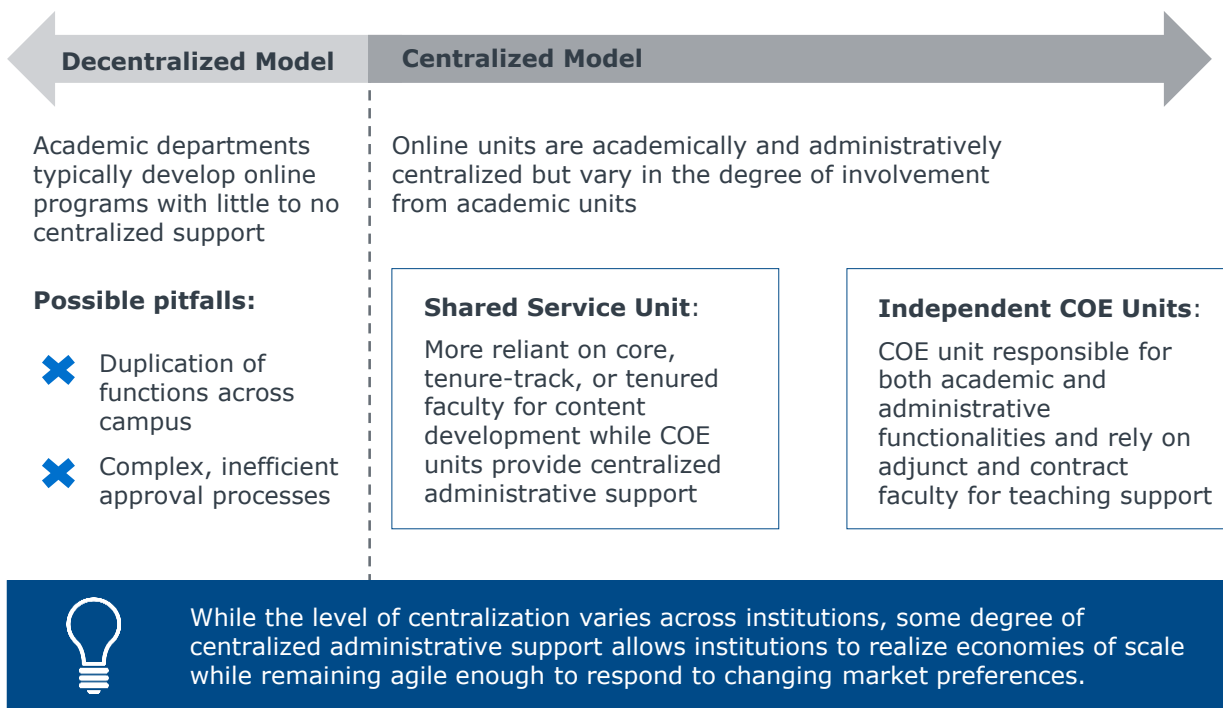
Decentralized Model

Centralized Model

Academic departments typically develop online programs with little to no centralized support

Possible pitfalls:

Duplication of functions across campus

Complex, inefficient approval processes

Online units are academically and administratively centralized but vary in the degree of involvement from academic units

Shared Service Unit:

More reliant on core, tenure-track, or tenured faculty for content development while COE units provide centralized administrative support

Independent COE Units:

COE unit responsible for both academic and administrative functionalities and rely on adjunct and contract faculty for teaching support

While the level of centralization varies across institutions, some degree of centralized administrative support allows institutions to realize economies of scale while remaining agile enough to respond to changing market preferences.